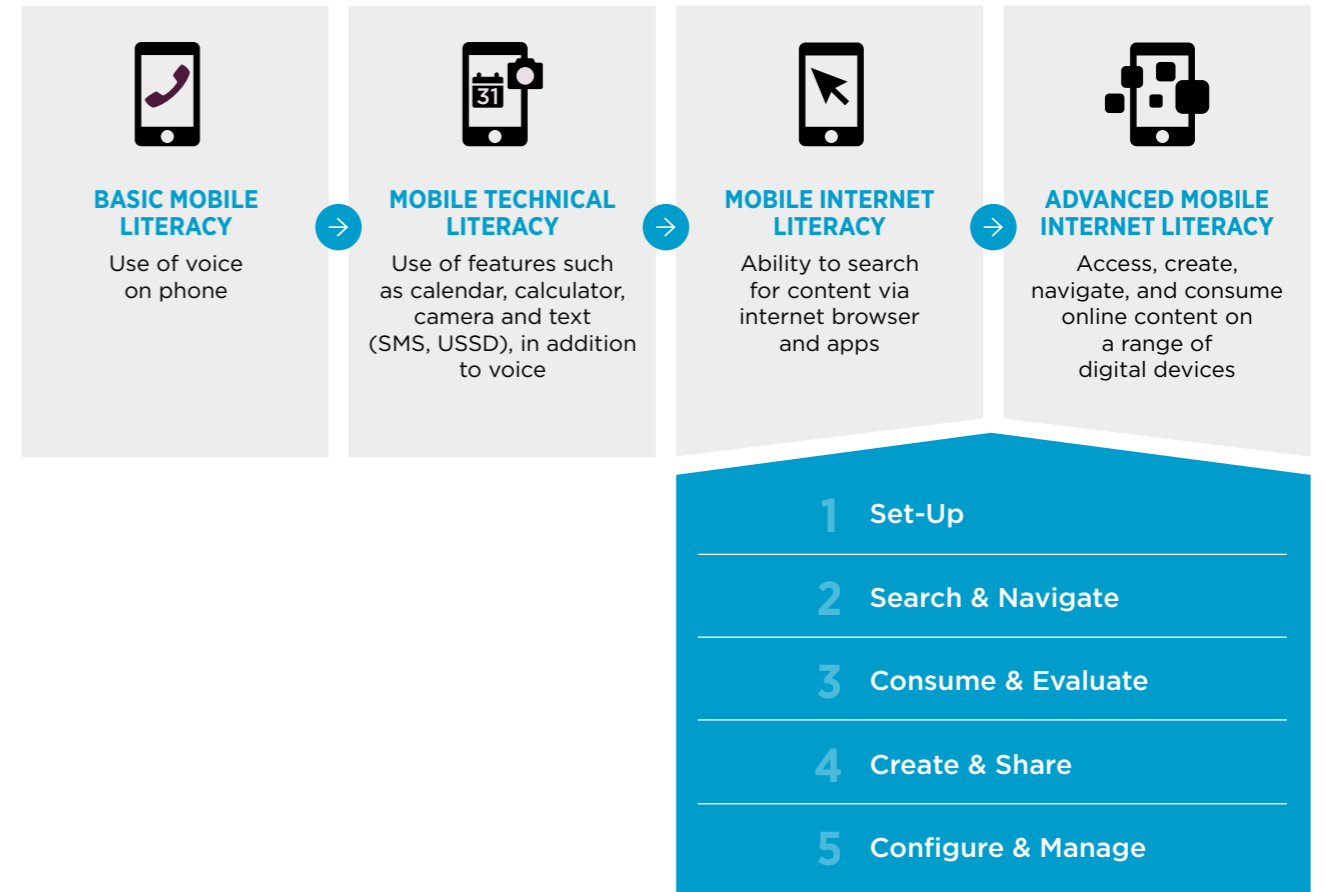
31

BASIC MOBILE LITERACY
Use of voice on phone

MOBILE TECHNICAL LITERACY
Use of features such as calendar, calculator, camera and text (SMS, USSD), in addition to voice

MOBILE INTERNET LITERACY
Ability to search for content via internet browser and apps

ADVANCED MOBILE INTERNET LITERACY
Access, create, navigate, and consume online content on a range of digital devices

1 Set-Up

2 Search & Navigate

3 Consume & Evaluate

4 Create & Share

5 Configure & Manage